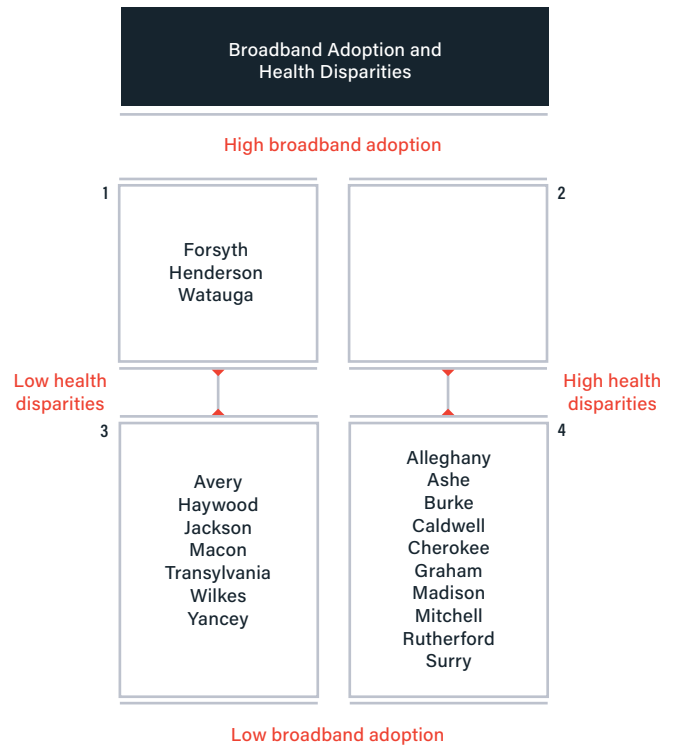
Broadband Adoption and Health Disparities

High broadband adoption

1

Forsyth
Henderson
Watauga

2

Low health disparities

High health disparities

3

Avery
Haywood
Jackson
Macon
Transylvania
Wilkes
Yancey

4

Alleghany
Ashe
Burke
Caldwell
Cherokee
Graham
Madison
Mitchell
Rutherford
Surry

Low broadband adoption